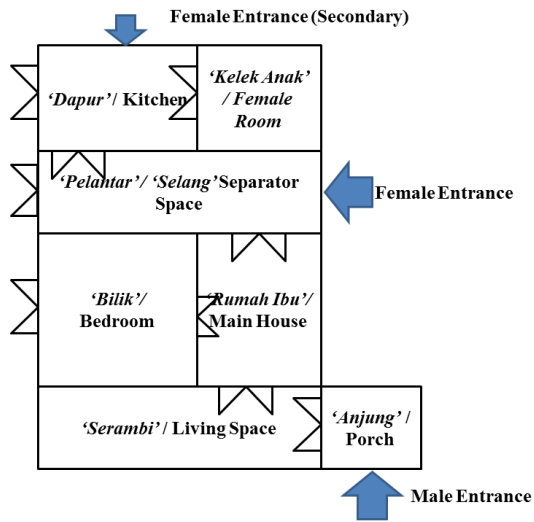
Female Entrance (Secondary)

'Dapur'/ Kitchen

'Kelek Anak' / Female Room

'Pelantar'/ 'Selang' Separator Space

Female Entrance

'Bilik'/ Bedroom

'Rumah Ibu'/ Main House

'Serambi' / Living Space

'Anjung' / Porch

Male Entrance